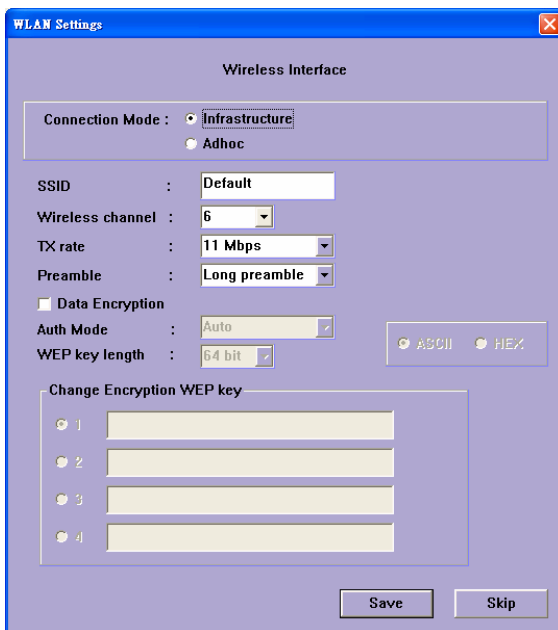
WLAN Settings

Wireless Interface

Connection Mode : Infrastructure
Adhoc

SSID : Default

Wireless channel : 6

TX rate : 11 Mbps

Preamble : Long preamble

Data Encryption

Auth Mode : Auto

WEP key length : 64 bit

ASCII HEX

Change Encryption WEP key

1

2

3

4

Save Skip